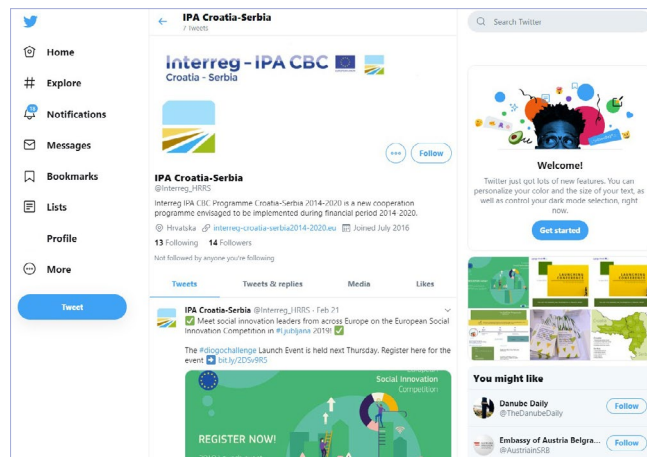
Home
Explore
10
Notifications
Messages
Bookmarks
Lists
Profile
More
Tweet

IPA Croatia-Serbia
7 Tweets

Interreg - IPA CBC
Croatia - Serbia

Follow

IPA Croatia-Serbia
@Interreg_HRRS

Interreg IPA CBC Programme Croatia-Serbia 2014-2020 is a new cooperation programme envisaged to be implemented during financial period 2014-2020.

Hrvatska interreg-croatia-serbia2014-2020.eu Joined July 2016

13 Following 14 Followers

Not followed by anyone you're following

Tweets | Tweets & replies | Media | Likes

IPA Croatia-Serbia @Interreg_HRRS · Feb 21
✅ Meet social innovation leaders from across Europe on the European Social Innovation Competition in #Ljubljana 2019! ✅

The #diogochallenge Launch Event is held next Thursday. Register here for the event ➡ bit.ly/2DSv9RS

Social Innovation Competition

REGISTER NOW!

Search Twitter

Welcome!
Twitter just got lots of new features. You can personalize your color and the size of your text, as well as control your dark mode selection, right now.

Get started

You might like

Danube Daily
@TheDanubeDaily
Follow

Embassy of Austria Belgra...
@AustriainSRB
Follow